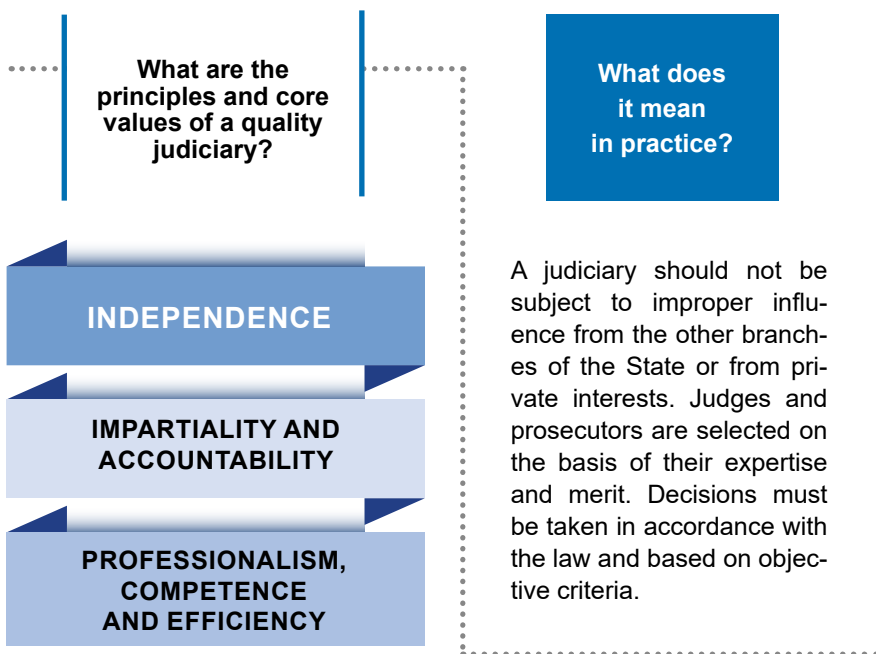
What are the principles and core values of a quality judiciary?

What does it mean in practice?

INDEPENDENCE

IMPARTIALITY AND ACCOUNTABILITY

PROFESSIONALISM, COMPETENCE AND EFFICIENCY

A judiciary should not be subject to improper influence from the other branches of the State or from private interests. Judges and prosecutors are selected on the basis of their expertise and merit. Decisions must be taken in accordance with the law and based on objective criteria.